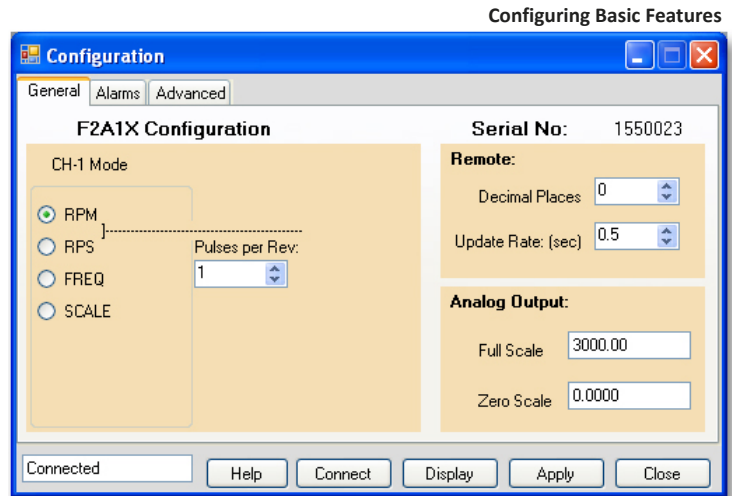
Configuring Basic Features

Configuration

General | Alarms | Advanced

F2A1X Configuration

Serial No: 1550023

CH-1 Mode

RPM

RPS

FREQ

SCALE

Pulses per Rev:

1

Remote:

Decimal Places 0

Update Rate: (sec) 0.5

Analog Output:

Full Scale 3000.00

Zero Scale 0.0000

Connected

Help | Connect | Display | Apply | Close